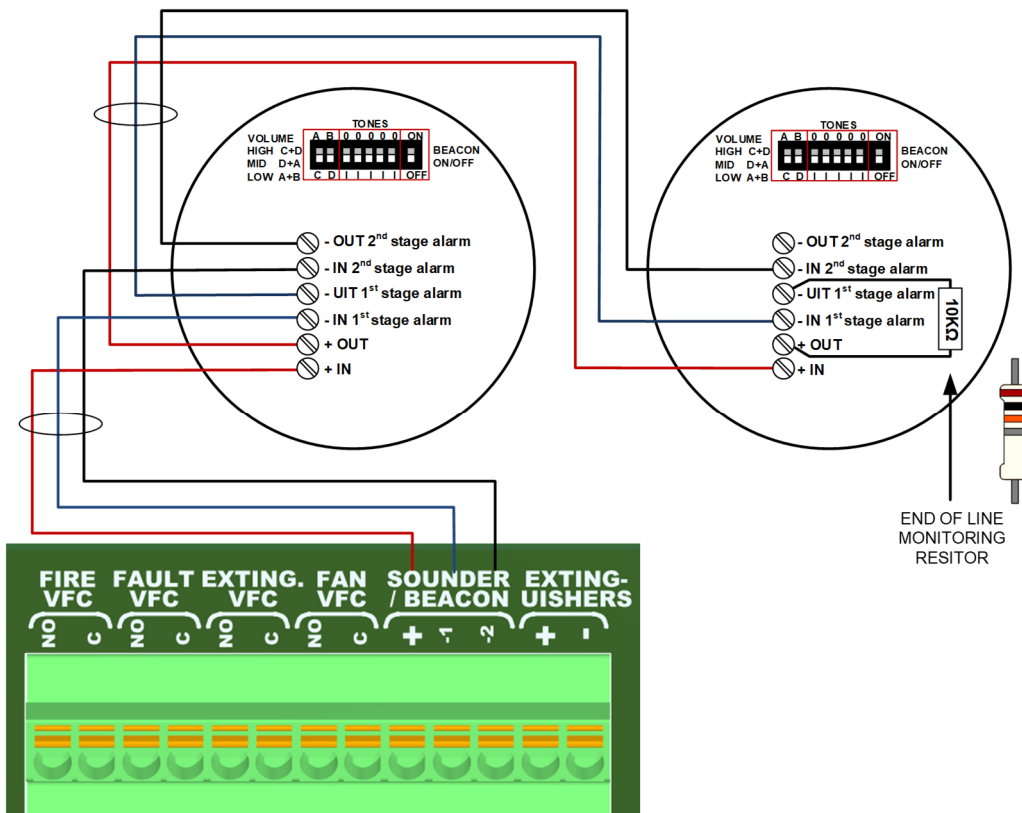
TONES
VOLUME A B 0 0 0 0 0 ON
HIGH C+D
MID D+A
LOW A+B C D I I I I I OFF
BEACON ON/OFF

- OUT 2$^{nd}$ stage alarm
- IN 2$^{nd}$ stage alarm
- UIT 1$^{st}$ stage alarm
- IN 1$^{st}$ stage alarm
+ OUT
+ IN

TONES
VOLUME A B 0 0 0 0 0 ON
HIGH C+D
MID D+A
LOW A+B C D I I I I I OFF
BEACON ON/OFF

- OUT 2$^{nd}$ stage alarm
- IN 2$^{nd}$ stage alarm
- UIT 1$^{st}$ stage alarm
- IN 1$^{st}$ stage alarm
+ OUT
+ IN

10KΩ

END OF LINE MONITORING RESITOR

FIRE VFC
NO C
FAULT VFC
NO C
EXTING. VFC
NO C
FAN VFC
NO C
SOUNDER / BEACON
+ -1 -2
EXTING-UISHERS
+ -